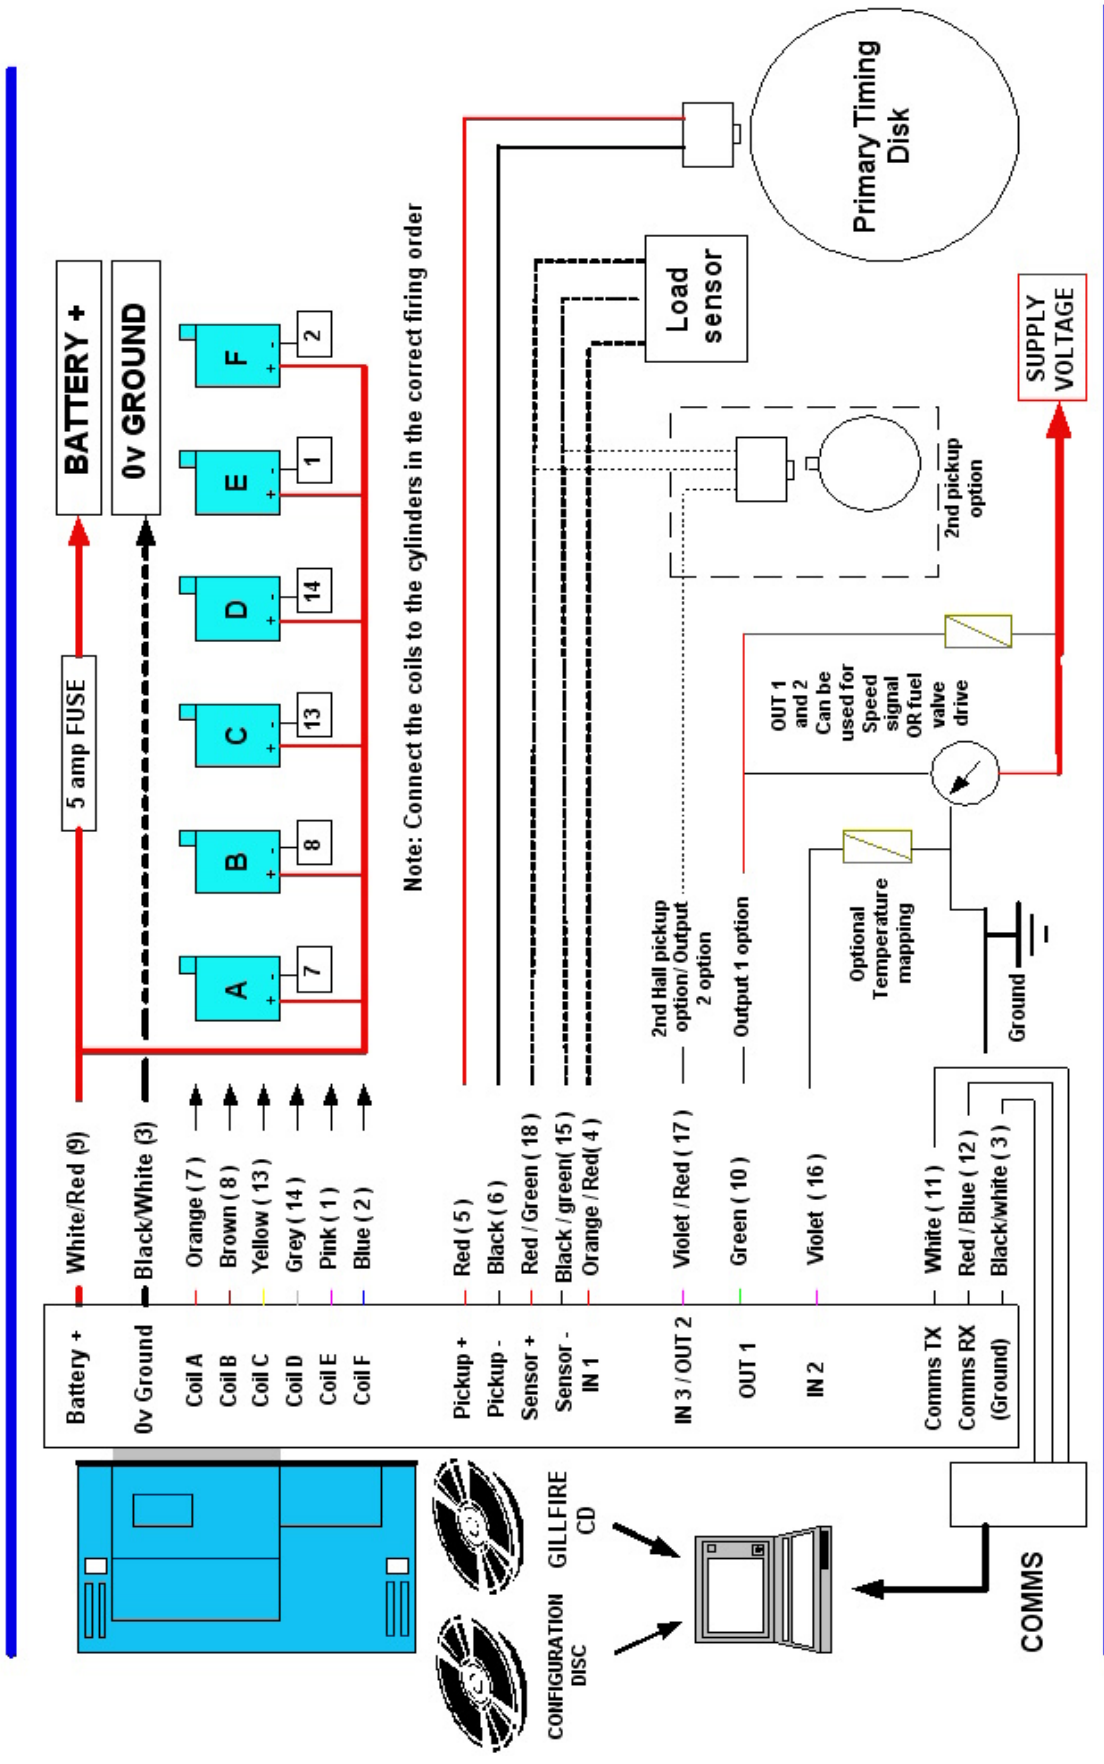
BATTERY +

0v GROUND

5 amp FUSE

A
B
C
D
E
F

7
8
13
14
1
2

Note: Connect the coils to the cylinders in the correct firing order

Primary Timing Disk

Load sensor

2nd pickup option

SUPPLY VOLTAGE

OUT 1 and 2 Can be used for Speed signal OR fuel valve drive

Optional Temperature mapping

Ground

2nd Hall pickup option/ Output 2 option

Output 1 option

White/Red (9)
Black/White (3)
Orange ( 7 )
Brown ( 8 )
Yellow ( 13 )
Grey ( 14 )
Pink ( 1 )
Blue ( 2 )
Red ( 5 )
Black ( 6 )
Red / Green ( 18 )
Black / green( 15 )
Orange / Red( 4 )
Violet / Red ( 17 )
Green ( 10 )
Violet ( 16 )
White ( 11 )
Red / Blue ( 12 )
Black/white ( 3 )

Battery +
0v Ground
Coil A
Coil B
Coil C
Coil D
Coil E
Coil F
Pickup +
Pickup -
Sensor +
Sensor -
IN 1
IN 3 / OUT 2
OUT 1
IN 2
Comms TX
Comms RX
(Ground)

GILLFIRE CD

CONFIGURATION DISC

COMMS